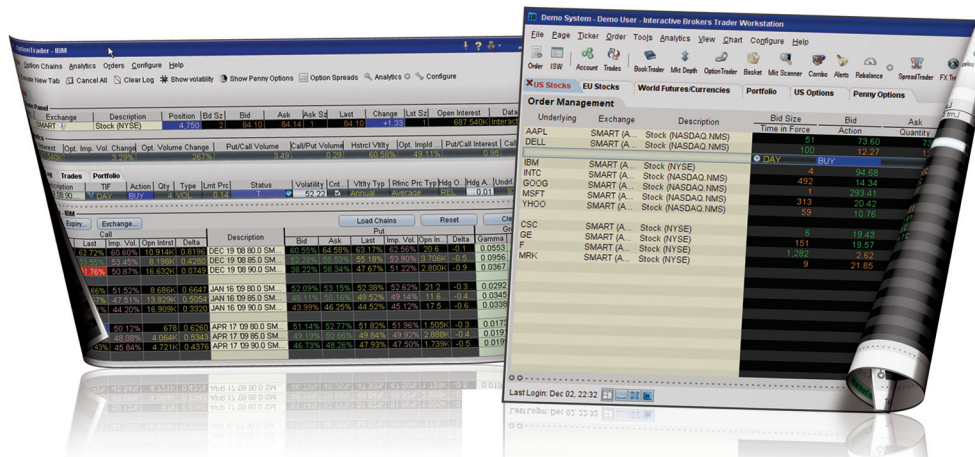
OptionTrader - IBM

Option Chains Analytics Orders Configure Help

Create New Tab Cancel All Clear Log Show volatility Show Penny Options Option Spreads Analytics Configure

| Exchange | Description | Position | Bd Sz | Bid | Ask | Ask Sz | Last | Lst Sz | Change | Open Interest |
|---|---|---|---|---|---|---|---|---|---|---|
| SMART | Stock (NYSE) | 4,750 | 2 | 84.10 | 84.14 | 1 | 84.10 | 1 | +1.33 | 687.540K |

| Interest | Opt. Imp. Vol. Change | Opt. Volume Change | Put/Call Volume | Call/Put Volume | Hstrcl Vltlty | Opt. Impld | Put/Call Interest |
|---|---|---|---|---|---|---|---|
| | 3.29% | 267% | 3.49 | 0.29 | 60.50% | 49.11% | |

Trades Portfolio

| Description | TIF | Action | Qty | Type | Lmt Prc | Status | Volatility | Vltlty Typ | Rfrnc Prc Typ |
|---|---|---|---|---|---|---|---|---|---|
| | DAY | BUY | 5 | VOL | 0.14 | T | 52.22 | Annual | Average |

IBM

Expiry... Exchange... Load Chains Reset

Call | Put

| Last | Imp. Vol. | Opn Intrst | Delta | Description | Bid | Ask | Last | Imp. Vol. | Opn In | Delta | Gamma |
|---|---|---|---|---|---|---|---|---|---|---|---|
| 62.72% | 60.60% | 10.914K | 0.8186 | DEC 19 '08 80.0 SM... | 60.65% | 64.59% | 63.17% | 62.56% | 20.6 | -0.1 | 0.0553 |
| 53.55% | 53.45% | 8.198K | 0.4280 | DEC 19 '08 85.0 SM... | 52.29% | 54.85% | 55.18% | 53.90% | 3.706K | -0.5 | 0.0956 |
| 51.76% | 50.87% | 16.632K | 0.0749 | DEC 19 '08 90.0 SM... | 38.22% | 58.34% | 47.67% | 51.92% | 2.800K | -0.9 | 0.0367 |
| 66% | 51.52% | 8.686K | 0.6647 | JAN 16 '09 80.0 SM... | 52.29% | 53.15% | 52.38% | 52.62% | 21.2 | -0.3 | 0.0292 |
| 7% | 47.51% | 13.829K | 0.5054 | JAN 16 '09 85.0 SM... | 48.11% | 50.16% | 49.52% | 49.14% | 11.6 | -0.4 | 0.0345 |
| 4% | 44.20% | 16.909K | 0.3320 | JAN 16 '09 90.0 SM... | 43.99% | 46.25% | 44.72% | 45.05% | 17.5 | -0.6 | 0.0336 |
| | 50.12% | 678 | 0.6260 | APR 17 '09 80.0 SM... | 51.14% | 52.77% | 51.82% | 51.96% | 1.505K | -0.3 | 0.0173 |
| | 48.08% | 4.064K | 0.5343 | APR 17 '09 85.0 SM... | 49.25% | 50.86% | 49.84% | 49.92% | 2.888K | -0.4 | 0.019 |
| | 45.84% | 4.721K | 0.4376 | APR 17 '09 90.0 SM... | 46.73% | 48.26% | 47.93% | 47.50% | 1.739K | -0.5 | 0.019 |

Demo System - Demo User - Interactive Brokers Trader Workstation

File Page Ticker Order Tools Analytics View Chart Configure Help

Order ISW Account Trades BookTrader Mkt Depth OptionTrader Basket Mkt Scanner Combo Alerts Rebalance SpreadTrader FX Tr

US Stocks EU Stocks World Futures/Currencies Portfolio US Options Penny Options

Order Management

| Underlying | Exchange | Description | Bid Size / Time in Force | Bid / Action | Ask / Quantity |
|---|---|---|---|---|---|
| AAPL | SMART (A... | Stock (NASDAQ.NMS) | 51 | 73.60 | |
| DELL | SMART (A... | Stock (NASDAQ.NMS) | 100 | 12.27 | |
| IBM | SMART (A... | Stock (NYSE) | DAY | BUY | |
| INTC | SMART (A... | Stock (NASDAQ.NMS) | 4 | 94.68 | |
| GOOG | SMART (A... | Stock (NASDAQ.NMS) | 492 | 14.34 | |
| MSFT | SMART (A... | Stock (NASDAQ.NMS) | 1 | 293.41 | |
| YHOO | SMART (A... | Stock (NASDAQ.NMS) | 313 | 20.42 | |
| | | | 59 | 10.76 | |
| CSC | SMART (A... | Stock (NYSE) | 6 | 19.43 | |
| GE | SMART (A... | Stock (NYSE) | 151 | 19.57 | |
| F | SMART (A... | Stock (NYSE) | 1,282 | 2.62 | |
| MRK | SMART (A... | Stock (NYSE) | 9 | 21.85 | |

Last Login: Dec 02, 22:32